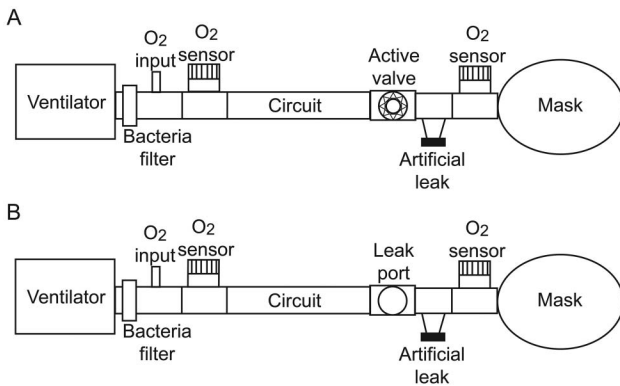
A

$O_2$ input

$O_2$ sensor

Active valve

$O_2$ sensor

Ventilator

Circuit

Mask

Bacteria filter

Artificial leak

B

$O_2$ input

$O_2$ sensor

Leak port

$O_2$ sensor

Ventilator

Circuit

Mask

Bacteria filter

Artificial leak